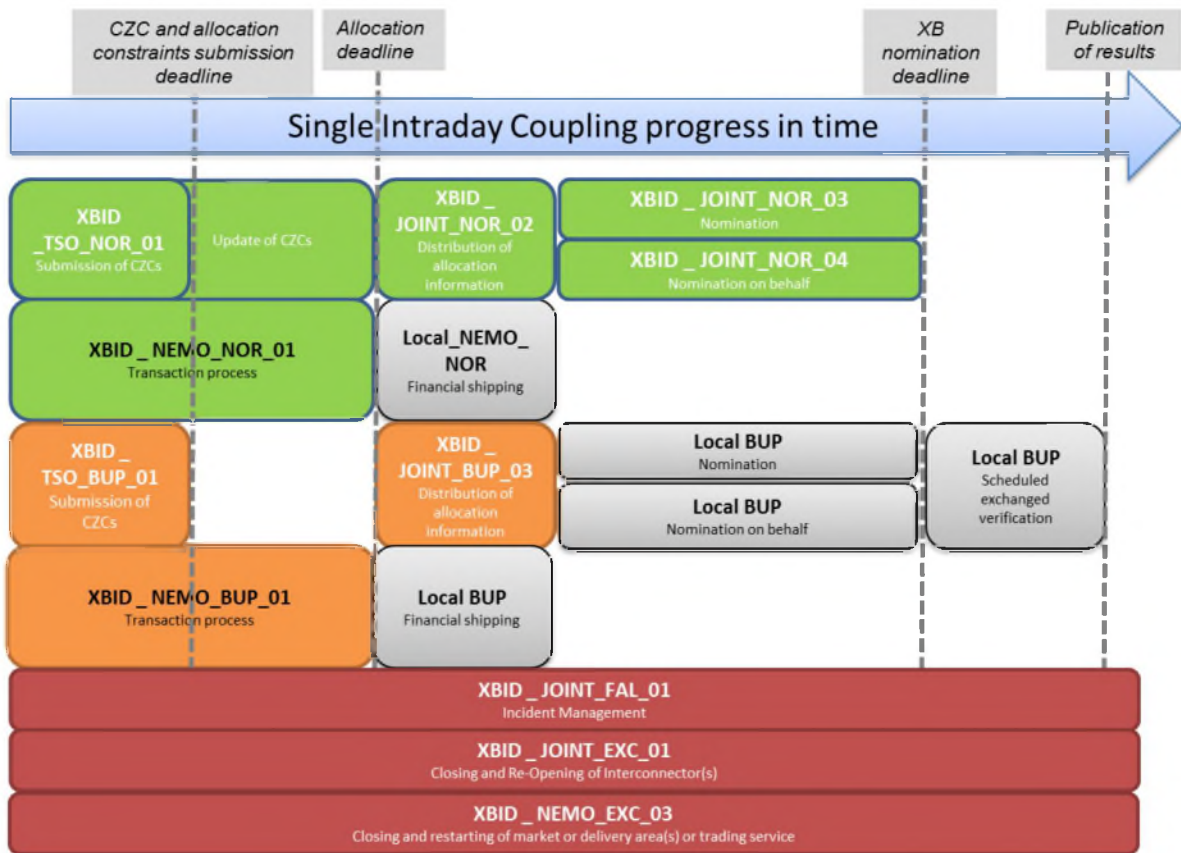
CZC and allocation constraints submission deadline

Allocation deadline

XB nomination deadline

Publication of results

Single Intraday Coupling progress in time

XBID _TSO_NOR_01
Submission of CZCs

Update of CZCs

XBID _ JOINT_NOR_02
Distribution of allocation information

XBID _ JOINT_NOR_03
Nomination

XBID _ JOINT_NOR_04
Nomination on behalf

XBID _ NEMO_NOR_01
Transaction process

Local_NEMO_ NOR
Financial shipping

XBID _ TSO_BUP_01
Submission of CZCs

XBID _ JOINT_BUP_03
Distribution of allocation information

Local BUP
Nomination

Local BUP
Nomination on behalf

Local BUP
Scheduled exchanged verification

XBID _ NEMO_BUP_01
Transaction process

Local BUP
Financial shipping

XBID _ JOINT_FAL_01
Incident Management

XBID _ JOINT_EXC_01
Closing and Re-Opening of Interconnector(s)

XBID _ NEMO_EXC_03
Closing and restarting of market or delivery area(s) or trading service